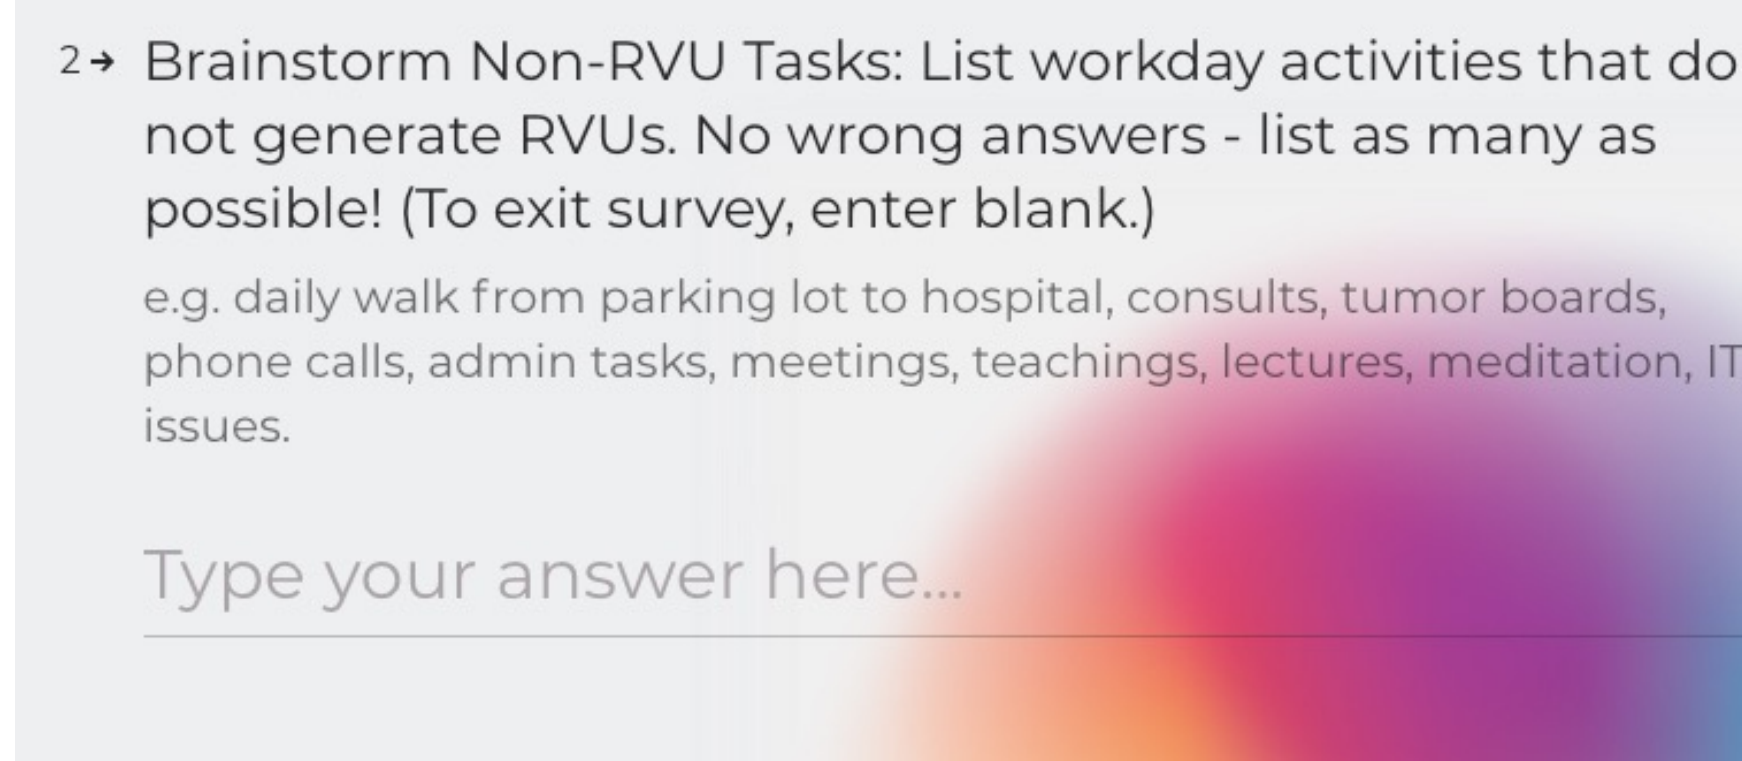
2→ Brainstorm Non-RVU Tasks: List workday activities that do not generate RVUs. No wrong answers - list as many as possible! (To exit survey, enter blank.)

e.g. daily walk from parking lot to hospital, consults, tumor boards, phone calls, admin tasks, meetings, teachings, lectures, meditation, IT issues.

Type your answer here...